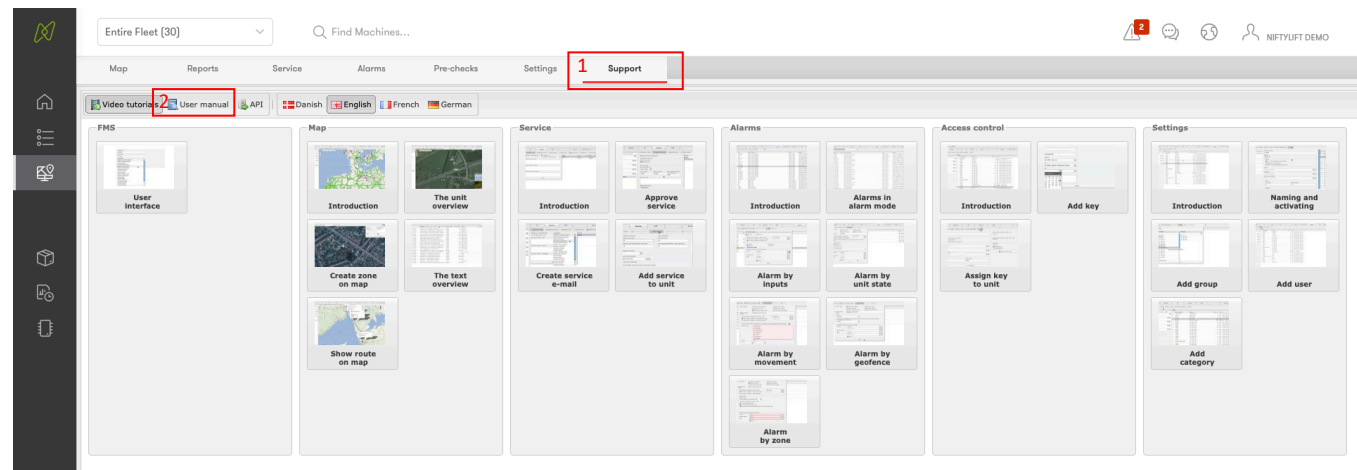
Entire Fleet (30)

Find Machines...

2

NIFTYLIFT DEMO

Map Reports Service Alarms Pre-checks Settings 1 Support

Video tutorials 2 User manual API Danish English French German

FMS

User interface

Map

Introduction

The unit overview

Create zone on map

The text overview

Show route on map

Service

Introduction

Approve service

Create service e-mail

Add service to unit

Alarms

Introduction

Alarms in alarm mode

Alarm by inputs

Alarm by unit state

Alarm by movement

Alarm by geofence

Alarm by zone

Access control

Introduction

Add key

Assign key to unit

Settings

Introduction

Naming and activating

Add group

Add user

Add category